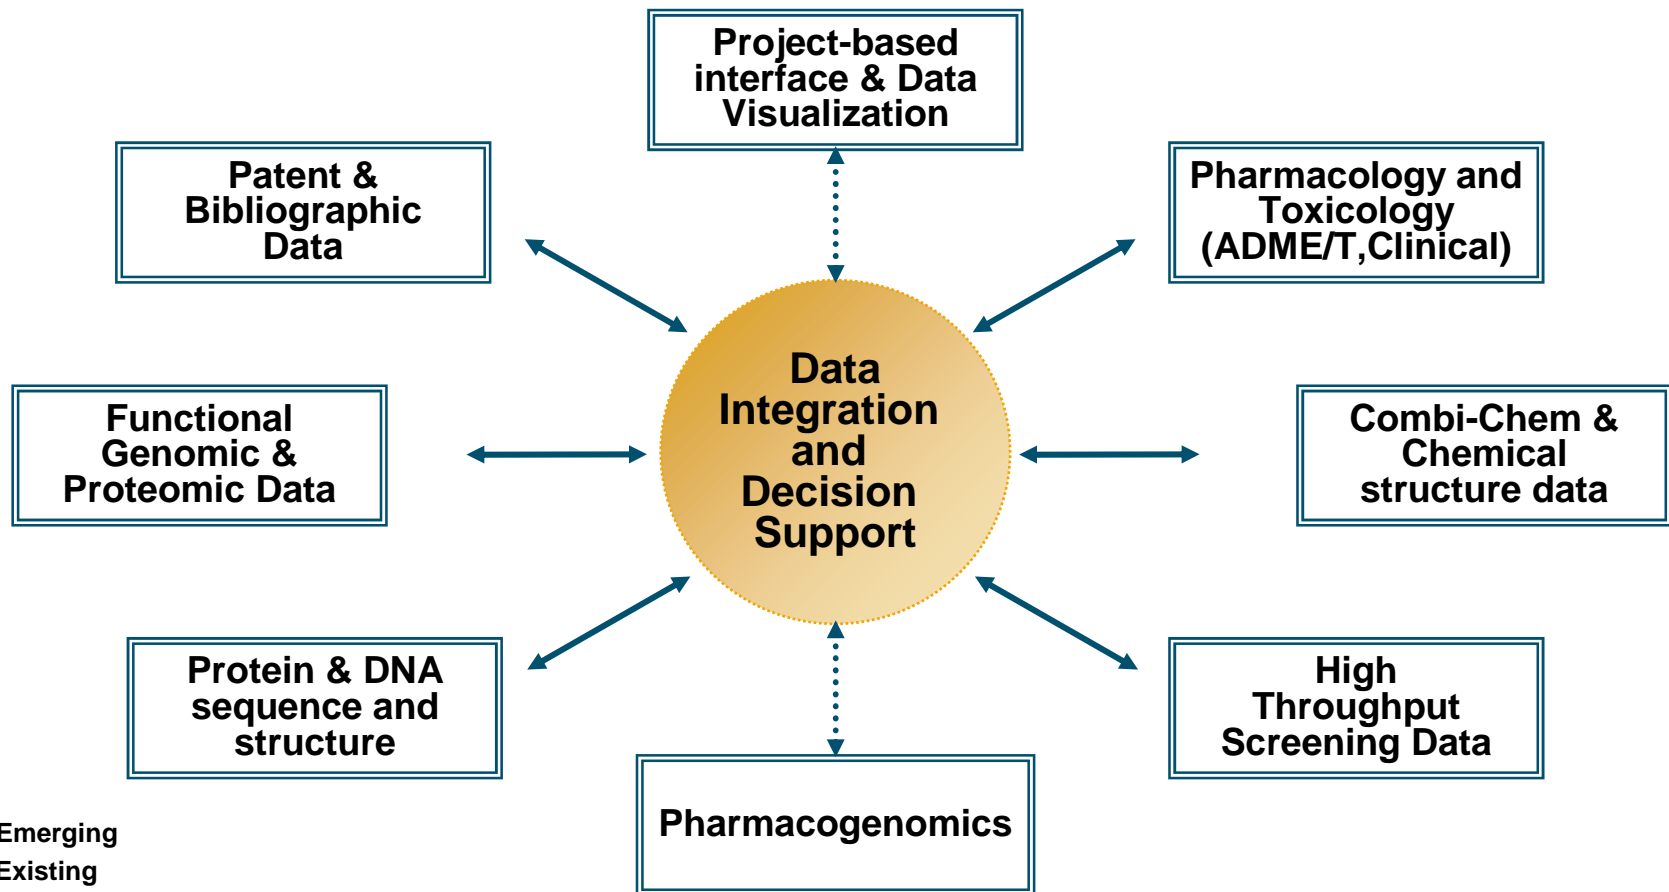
Project-based interface & Data Visualization

Patent & Bibliographic Data

Pharmacology and Toxicology (ADME/T,Clinical)

Functional Genomic & Proteomic Data

Data Integration and Decision Support

Combi-Chem & Chemical structure data

Protein & DNA sequence and structure

High Throughput Screening Data

Pharmacogenomics

Emerging
Existing